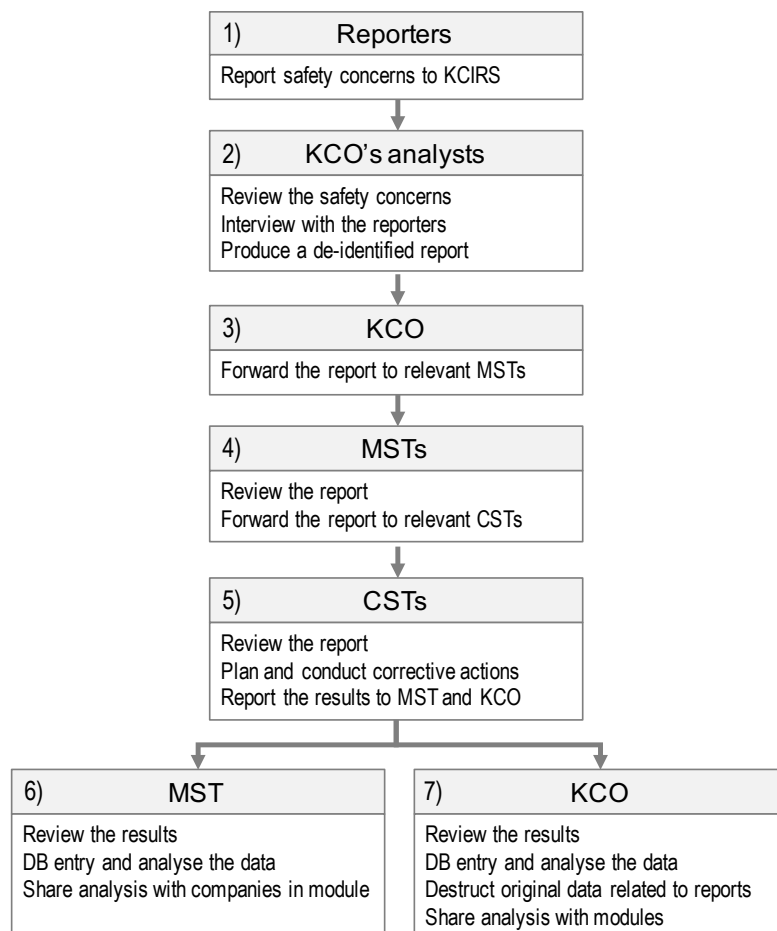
1) Reporters

Report safety concerns to KCIRS

2) KCO's analysts

Review the safety concerns
Interview with the reporters
Produce a de-identified report

3) KCO

Forward the report to relevant MSTs

4) MSTs

Review the report
Forward the report to relevant CSTs

5) CSTs

Review the report
Plan and conduct corrective actions
Report the results to MST and KCO

6) MST

Review the results
DB entry and analyse the data
Share analysis with companies in module

7) KCO

Review the results
DB entry and analyse the data
Destruct original data related to reports
Share analysis with modules